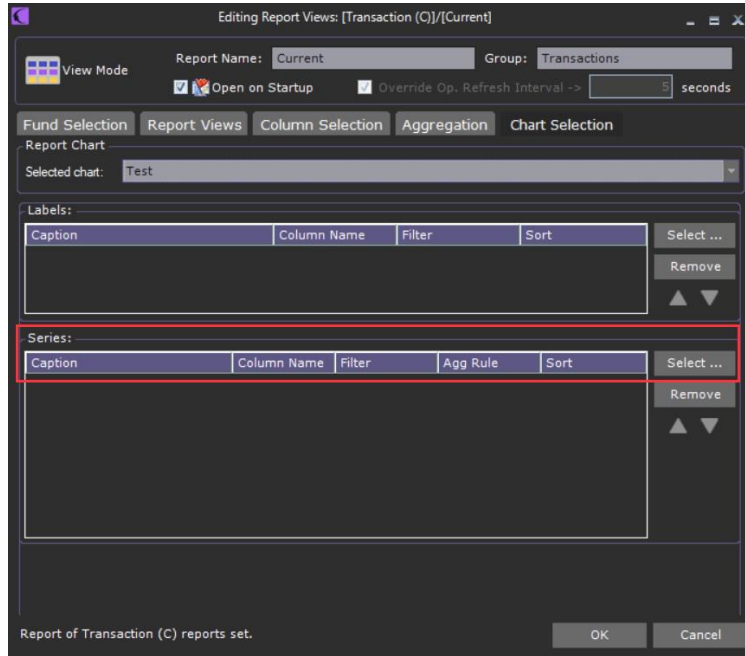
Editing Report Views: [Transaction (C)]/[Current]

View Mode

Report Name: Current

Group: Transactions

Open on Startup

Override Op. Refresh Interval -> 5 seconds

Fund Selection | Report Views | Column Selection | Aggregation | Chart Selection

Report Chart

Selected chart: Test

Labels:

| Caption | Column Name | Filter | Sort |
|---|---|---|---|

Select ...

Remove

Series:

| Caption | Column Name | Filter | Agg Rule | Sort |
|---|---|---|---|---|

Select ...

Remove

Report of Transaction (C) reports set.

OK

Cancel